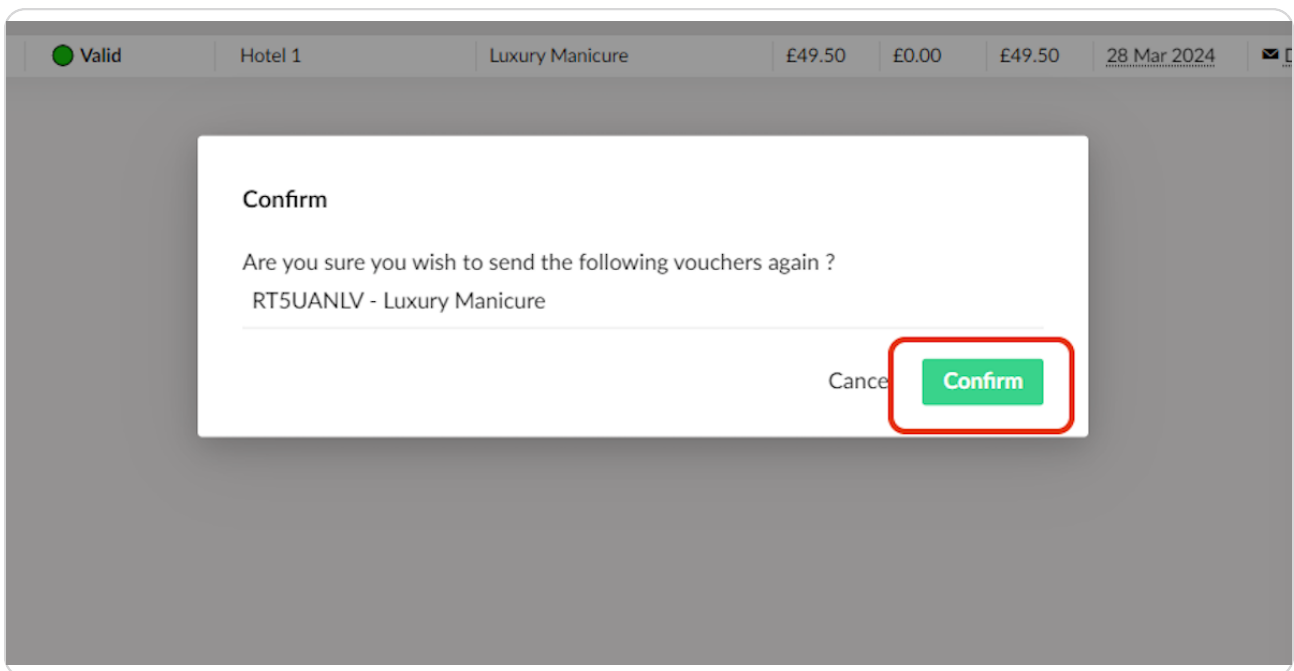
| Valid | Hotel 1 | Luxury Manicure | £49.50 | £0.00 | £49.50 | 28 Mar 2024 | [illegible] |
|---|---|---|---|---|---|---|---|

Confirm

Are you sure you wish to send the following vouchers again ?

RT5UANLV - Luxury Manicure

Cance

Confirm